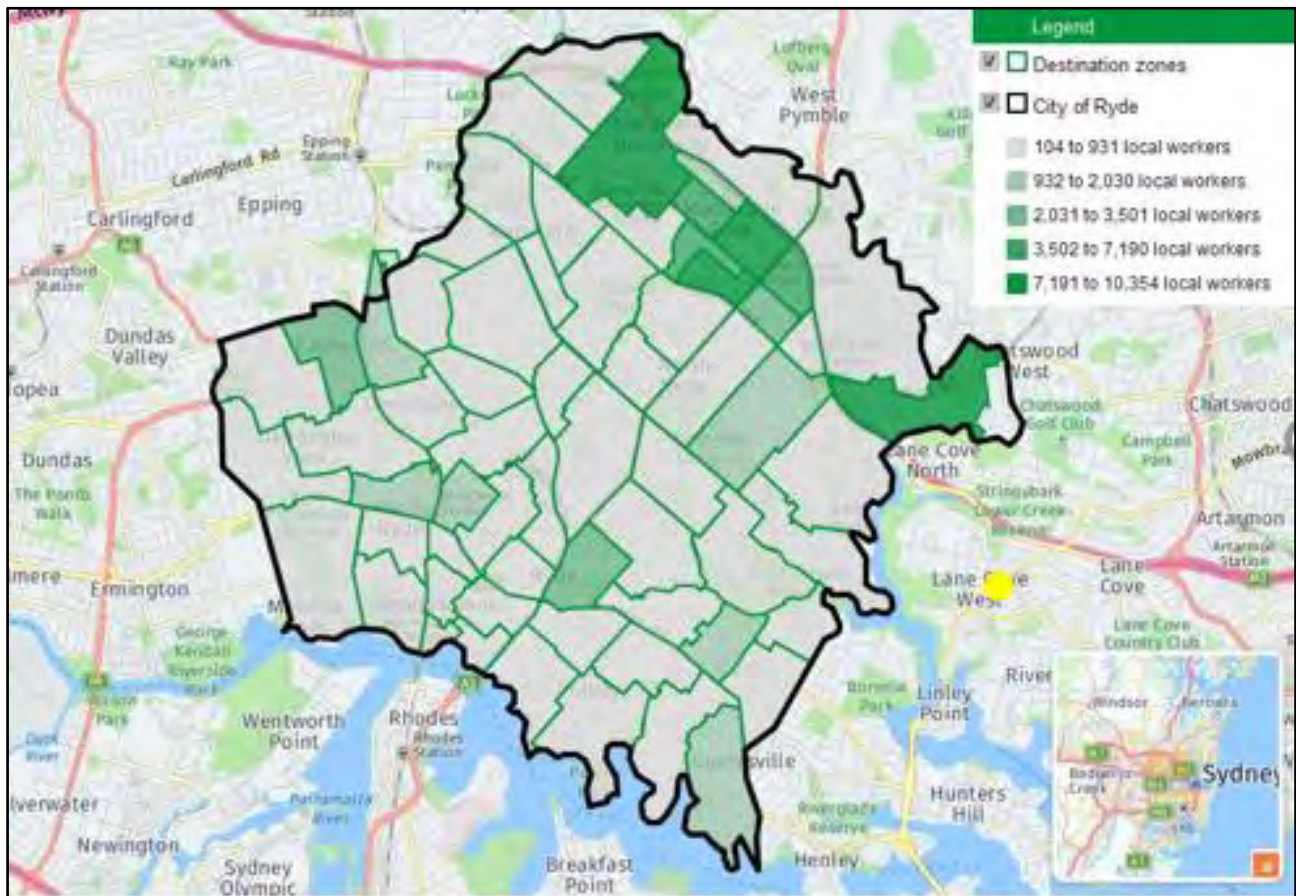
Legend
Destination zones
City of Ryde
104 to 931 local workers
932 to 2,030 local workers
2,031 to 3,501 local workers
3,502 to 7,190 local workers
7,191 to 10,354 local workers

Ray Park
Lofbers Oval
West Pymble
Epping Station
Carlingford Rd
Carlingford
Epping
Carlingford Station
Dundas Valley
Topea
Dundas
The Ponds Walk
Chatswood West
Chatswood Golf Club
Chatswood
Campbell Park
Lane Cove North
Stringybark Creek Reserve
Artarmon
Artarmon Station
Lane Cove West
Lane Cove
Lane Cove Country Club
Emington
George Kendall Riverside Park
Wentworth Point
Rhodes
Rhodes Station
Linley Point
River
Hunters Hill
Henley
Breakfast Point
Newington
Sydney Olympic
Silverwater
Parramatta River
Riverglade Reserve
Bedlam Park
Windsor
Berowra
Badgerys Creek
Sydney